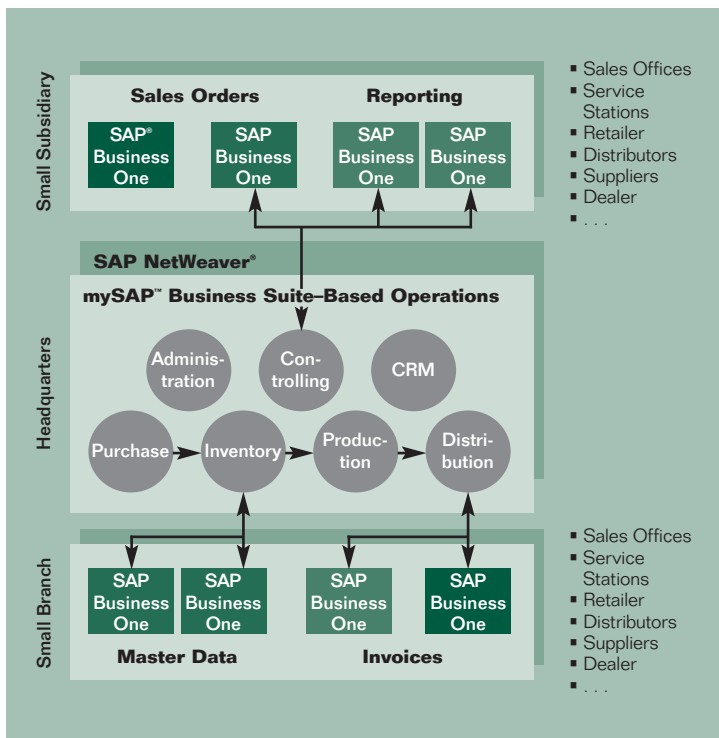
Small Subsidiary

Sales Orders

Reporting

SAP® Business One

SAP Business One

SAP Business One

SAP Business One

▪ Sales Offices
▪ Service Stations
▪ Retailer
▪ Distributors
▪ Suppliers
▪ Dealer
▪ . . .

SAP NetWeaver®

Headquarters

mySAP™ Business Suite–Based Operations

Administration

Controlling

CRM

Purchase

Inventory

Production

Distribution

Small Branch

SAP Business One

SAP Business One

SAP Business One

SAP Business One

Master Data

Invoices

▪ Sales Offices
▪ Service Stations
▪ Retailer
▪ Distributors
▪ Suppliers
▪ Dealer
▪ . . .